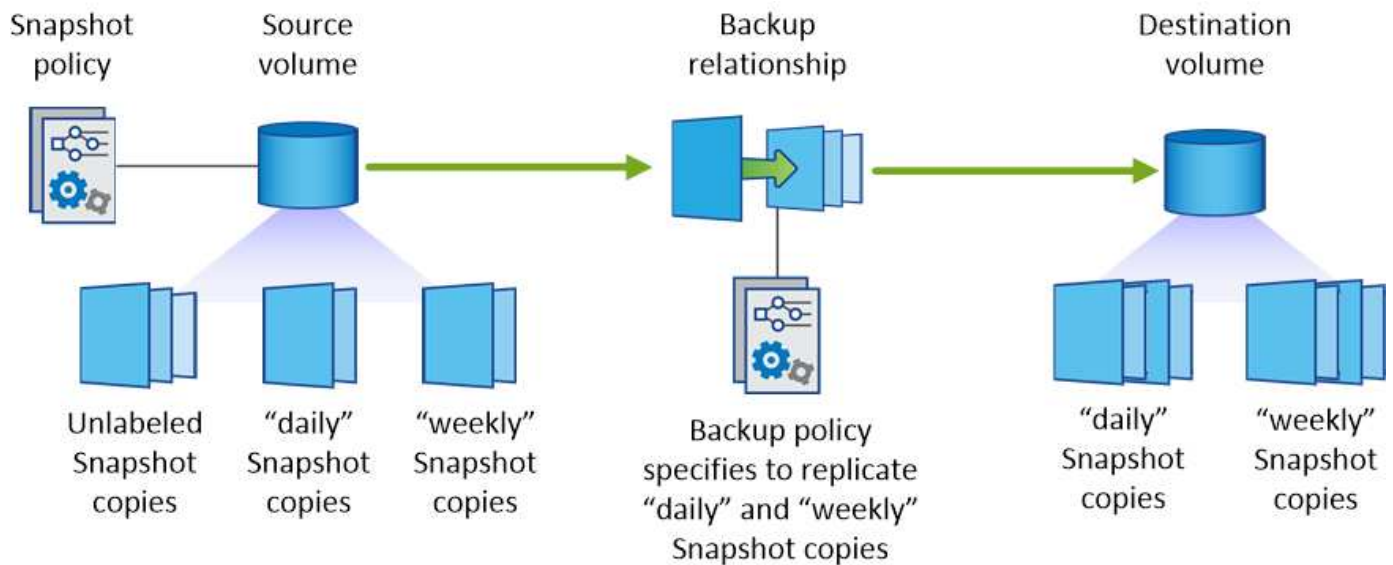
Snapshot policy

Source volume

Backup relationship

Destination volume

Unlabeled Snapshot copies

“daily” Snapshot copies

“weekly” Snapshot copies

Backup policy specifies to replicate “daily” and “weekly” Snapshot copies

“daily” Snapshot copies

“weekly” Snapshot copies